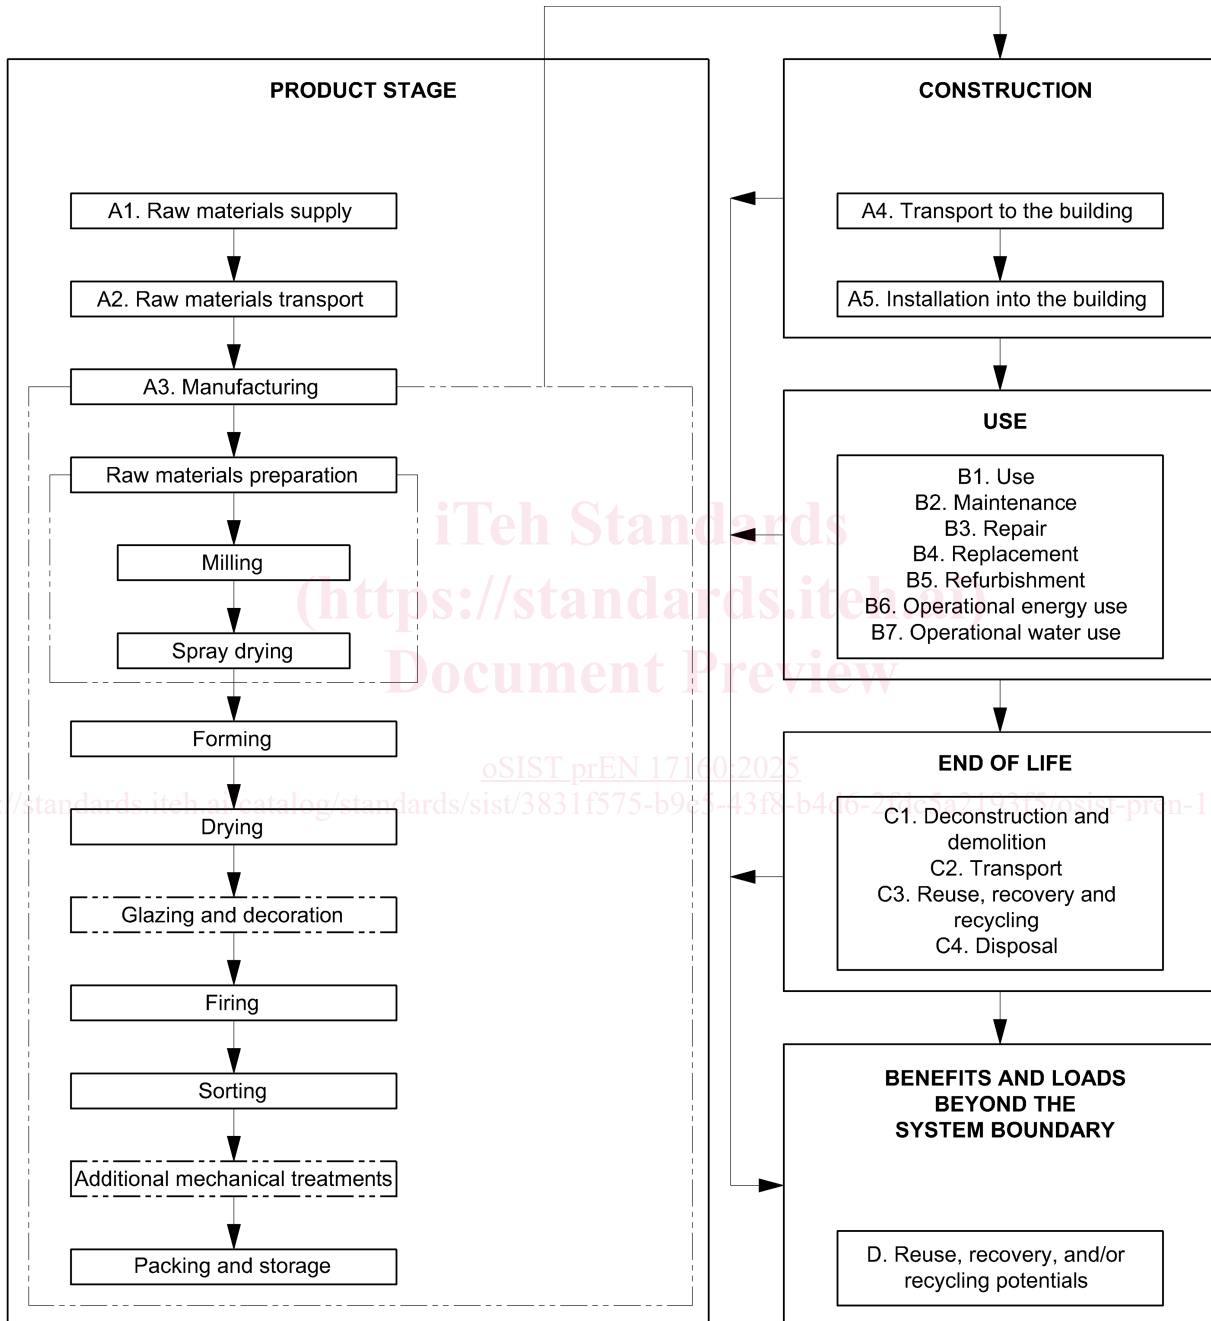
PRODUCT STAGE

A1. Raw materials supply

A2. Raw materials transport

A3. Manufacturing

Raw materials preparation

Milling

Spray drying

Forming

Drying

Glazing and decoration

Firing

Sorting

Additional mechanical treatments

Packing and storage

CONSTRUCTION

A4. Transport to the building

A5. Installation into the building

USE

B1. Use
B2. Maintenance
B3. Repair
B4. Replacement
B5. Refurbishment
B6. Operational energy use
B7. Operational water use

END OF LIFE

C1. Deconstruction and demolition
C2. Transport
C3. Reuse, recovery and recycling
C4. Disposal

BENEFITS AND LOADS BEYOND THE SYSTEM BOUNDARY

D. Reuse, recovery, and/or recycling potentials

iTeh Standards
(https://standards.iteh.ai)
Document Preview

oSIST prEN 17160:2025

https://standards.iteh.ai/catalog/standards/sist/3831f575-b9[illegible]-43f8-b4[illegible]-2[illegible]/osist-pren-1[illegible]